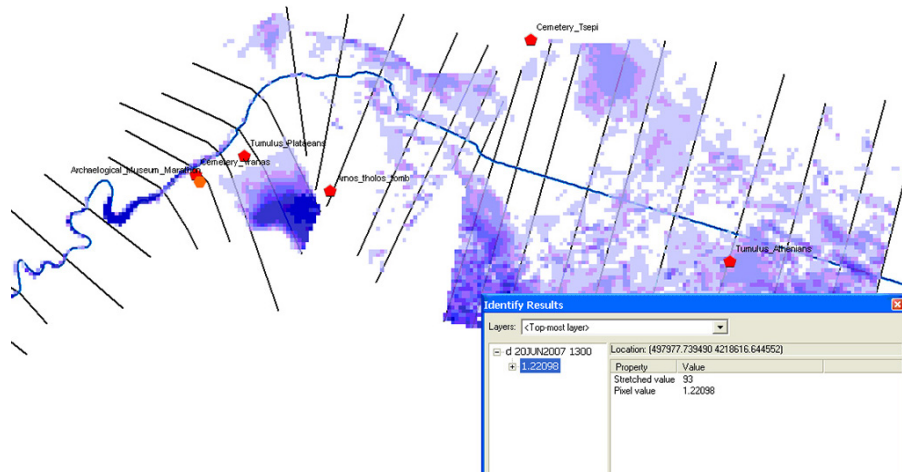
Cemetery_Tsepi

Tumulus_Plataeans

Cemetery_Vranas

Archaeological_Museum_Marathon

Vrnos_tholos_tomb

Tumulus_Athenians

Identify Results

Layers: <Top-most layer>

d 20JUN2007 1300

1.22098

Location: (497977.739490 4218616.644552)

| Property | Value |
|---|---|
| Stretched value | 93 |
| Pixel value | 1.22098 |